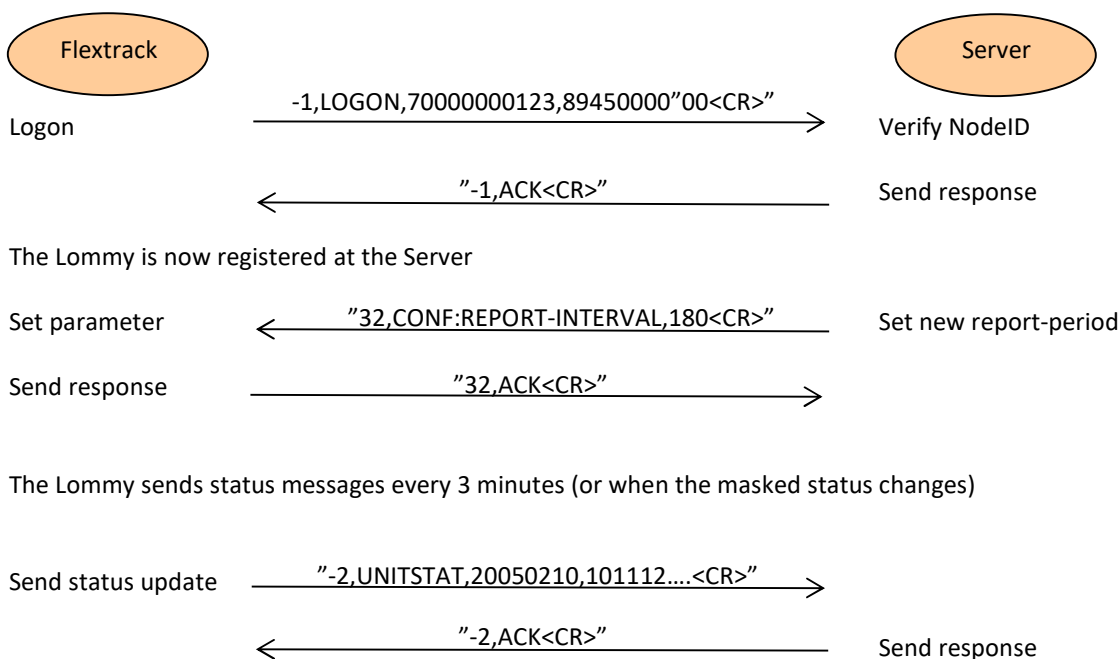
Flextrack

Server

-1,LOGON,70000000123,89450000"00<CR>"

Logon

Verify NodeID

"-1,ACK<CR>"

Send response

The Lommy is now registered at the Server

Set parameter

"32,CONF:REPORT-INTERVAL,180<CR>"

Set new report-period

Send response

"32,ACK<CR>"

The Lommy sends status messages every 3 minutes (or when the masked status changes)

Send status update

"-2,UNITSTAT,20050210,101112….<CR>"

"-2,ACK<CR>"

Send response